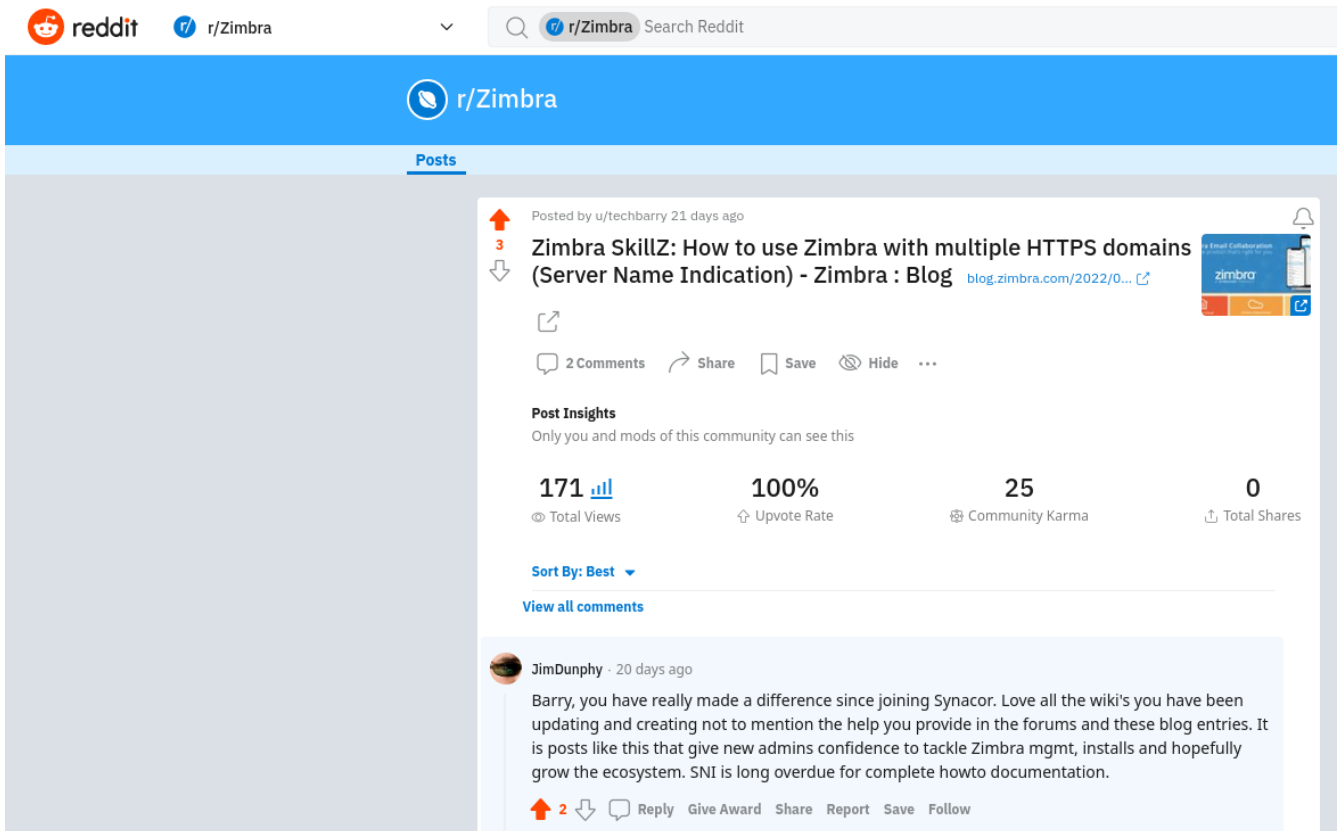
reddit r/Zimbra

r/Zimbra Search Reddit

r/Zimbra

Posts

Posted by u/techbarry 21 days ago

3

Zimbra SkillZ: How to use Zimbra with multiple HTTPS domains (Server Name Indication) - Zimbra : Blog blog.zimbra.com/2022/0...

2 Comments Share Save Hide ···

Post Insights
Only you and mods of this community can see this

| 171 | 100% | 25 | 0 |
|---|---|---|---|
| Total Views | Upvote Rate | Community Karma | Total Shares |

Sort By: Best

View all comments

JimDunphy · 20 days ago

Barry, you have really made a difference since joining Synacor. Love all the wiki's you have been updating and creating not to mention the help you provide in the forums and these blog entries. It is posts like this that give new admins confidence to tackle Zimbra mgmt, installs and hopefully grow the ecosystem. SNI is long overdue for complete howto documentation.

2 Reply Give Award Share Report Save Follow